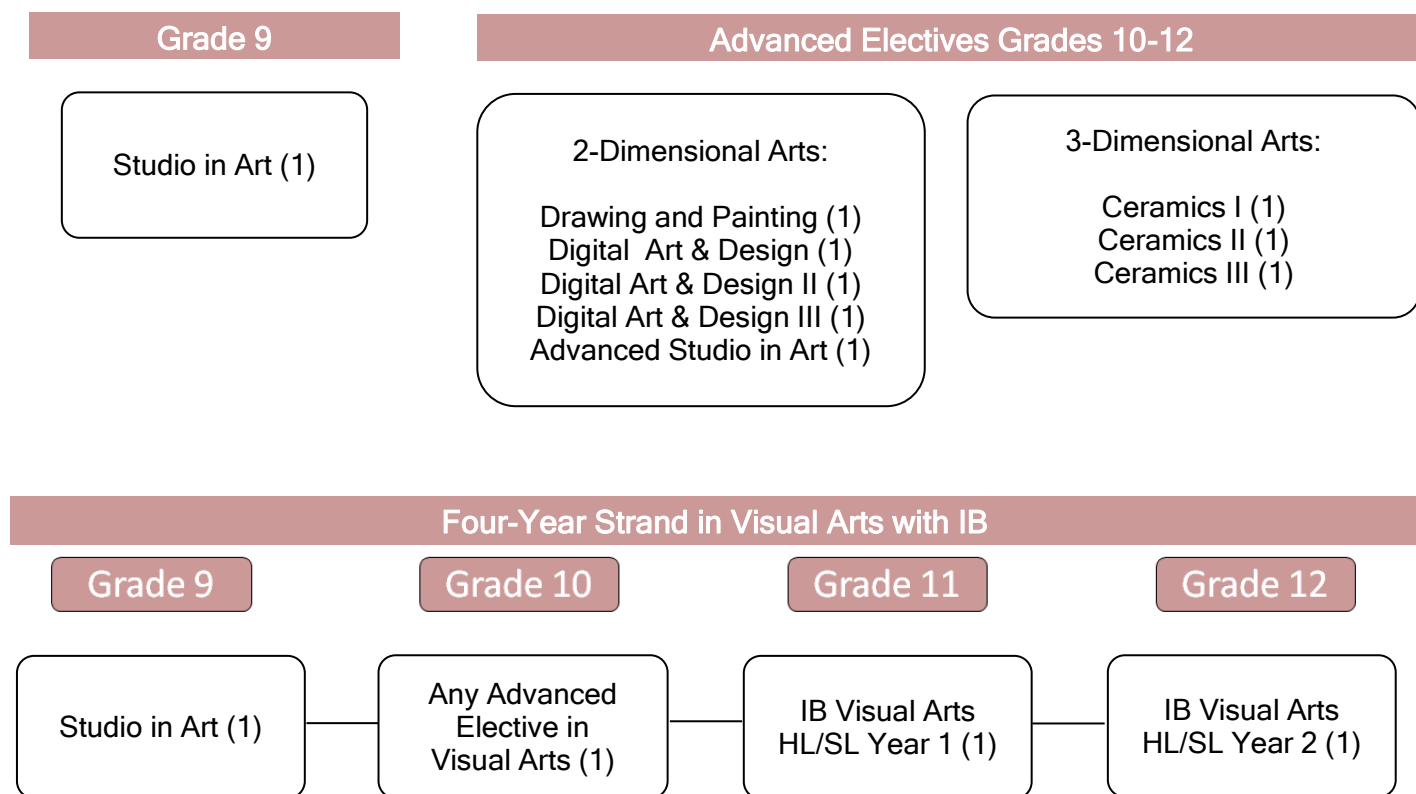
Grade 9

Studio in Art (1)

Advanced Electives Grades 10-12

2-Dimensional Arts:

Drawing and Painting (1)
Digital Art & Design (1)
Digital Art & Design II (1)
Digital Art & Design III (1)
Advanced Studio in Art (1)

3-Dimensional Arts:

Ceramics I (1)
Ceramics II (1)
Ceramics III (1)

Four-Year Strand in Visual Arts with IB

Grade 9

Studio in Art (1)

Grade 10

Any Advanced Elective in Visual Arts (1)

Grade 11

IB Visual Arts HL/SL Year 1 (1)

Grade 12

IB Visual Arts HL/SL Year 2 (1)